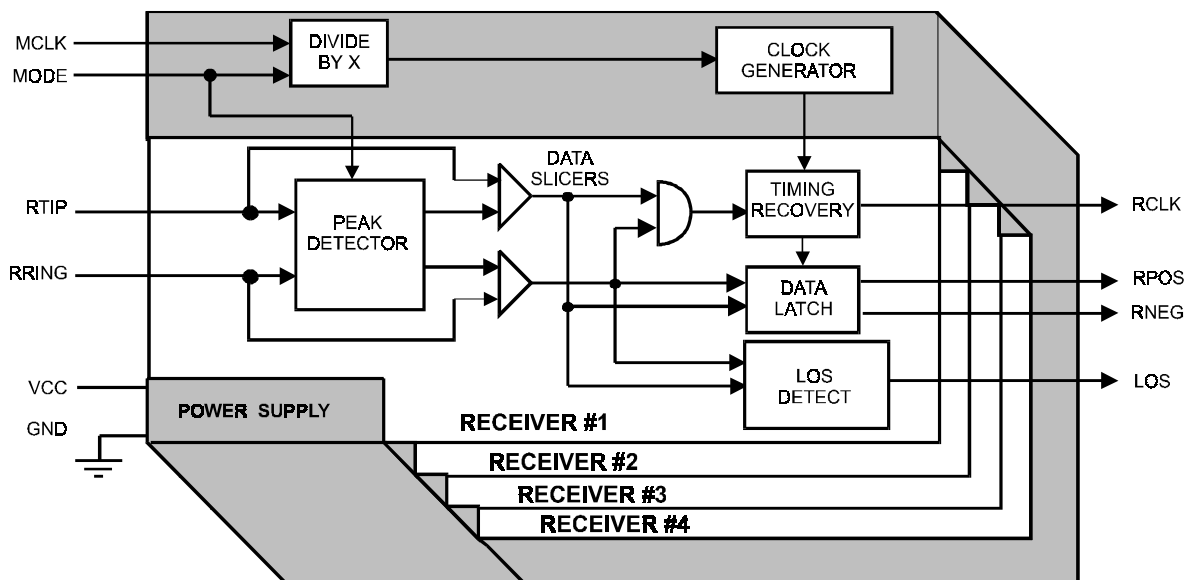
MCLK
MODE
DIVIDE BY X
CLOCK GENERATOR
DATA SLICERS
RTIP
PEAK DETECTOR
TIMING RECOVERY
RCLK
RRING
DATA LATCH
RPOS
RNEG
LOS DETECT
LOS
VCC
POWER SUPPLY
GND
RECEIVER #1
RECEIVER #2
RECEIVER #3
RECEIVER #4